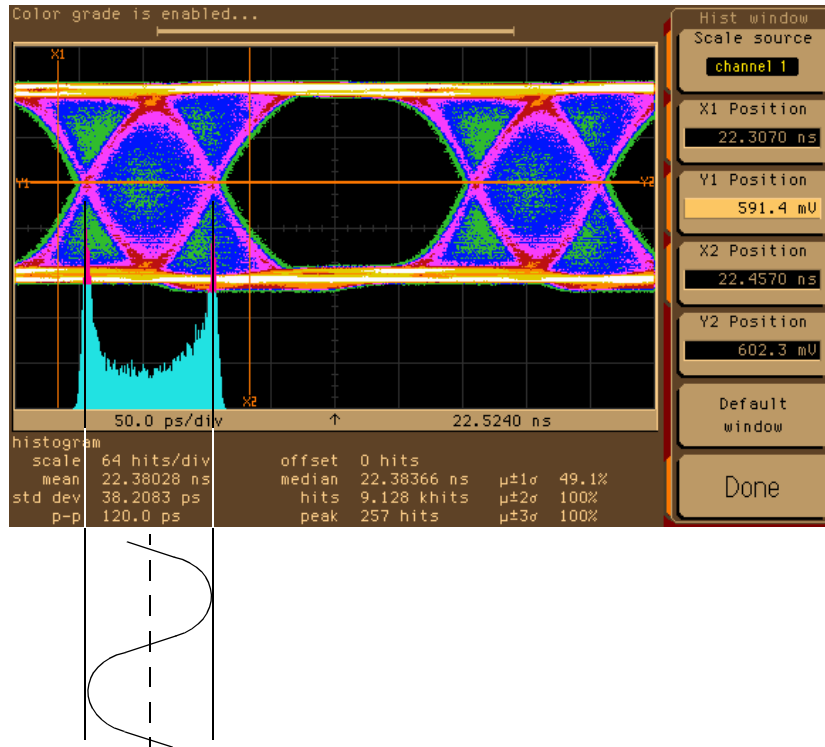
Color grade is enabled...

X1

Y1

Y2

X2

50.0 ps/div ↑ 22.5240 ns

histogram

| scale | 64 hits/div | offset | 0 hits | | |
|---|---|---|---|---|---|
| mean | 22.38028 ns | median | 22.38366 ns | $\mu\pm1\sigma$ | 49.1% |
| std dev | 38.2083 ps | hits | 9.128 khits | $\mu\pm2\sigma$ | 100% |
| p-p | 120.0 ps | peak | 257 hits | $\mu\pm3\sigma$ | 100% |

Hist window

Scale source

channel 1

X1 Position

22.3070 ns

Y1 Position

591.4 mV

X2 Position

22.4570 ns

Y2 Position

602.3 mV

Default window

Done